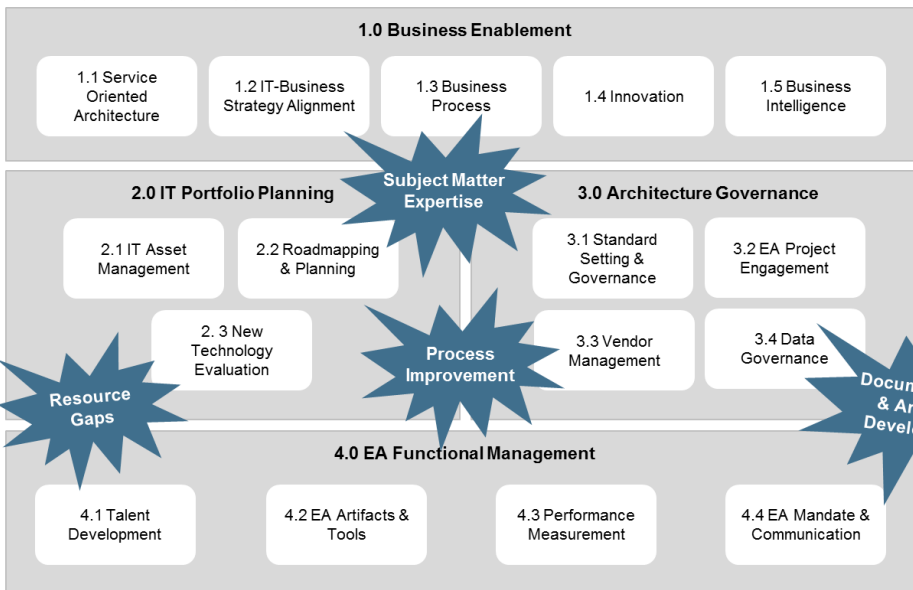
1.0 Business Enablement

1.1 Service Oriented Architecture

1.2 IT-Business Strategy Alignment

1.3 Business Process

1.4 Innovation

1.5 Business Intelligence

Subject Matter Expertise

2.0 IT Portfolio Planning

3.0 Architecture Governance

2.1 IT Asset Management

2.2 Roadmapping & Planning

3.1 Standard Setting & Governance

3.2 EA Project Engagement

2. 3 New Technology Evaluation

Process Improvement

3.3 Vendor Management

3.4 Data Governance

Docu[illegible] & Ar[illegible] Devel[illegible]

Resource Gaps

4.0 EA Functional Management

4.1 Talent Development

4.2 EA Artifacts & Tools

4.3 Performance Measurement

4.4 EA Mandate & Communication